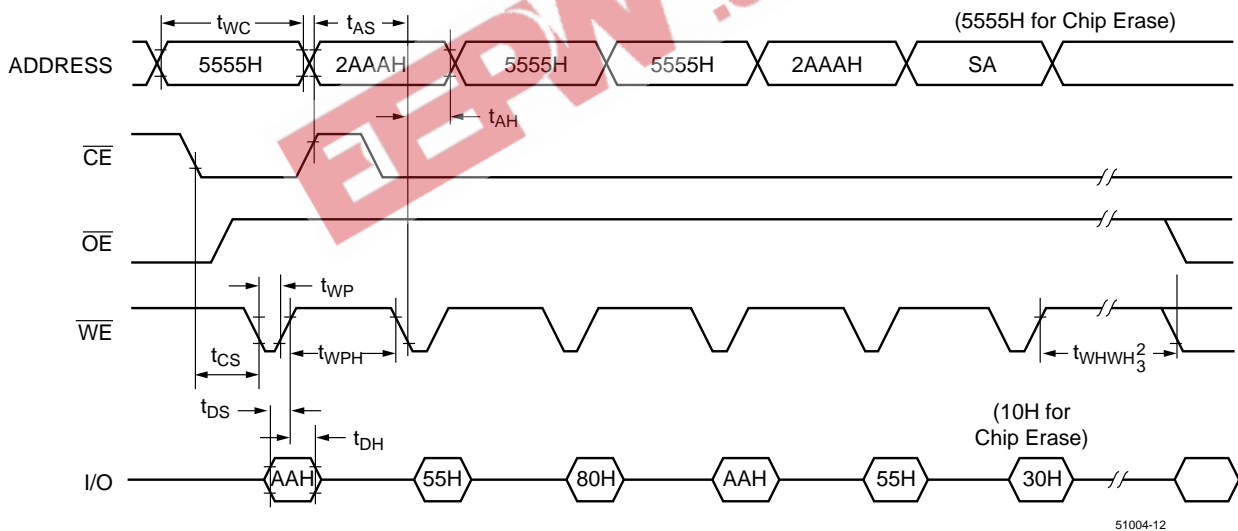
$t_{WC}$

$t_{AS}$

(5555H for Chip Erase)

ADDRESS

5555H

2AAAH

5555H

5555H

2AAAH

SA

$t_{AH}$

$\overline{CE}$

$\overline{OE}$

$t_{WP}$

$\overline{WE}$

$t_{CS}$

$t_{WPH}$

$t_{WHWH3}^{2}$

$t_{DS}$

$t_{DH}$

(10H for Chip Erase)

I/O

AAH

55H

80H

AAH

55H

30H

51004-12